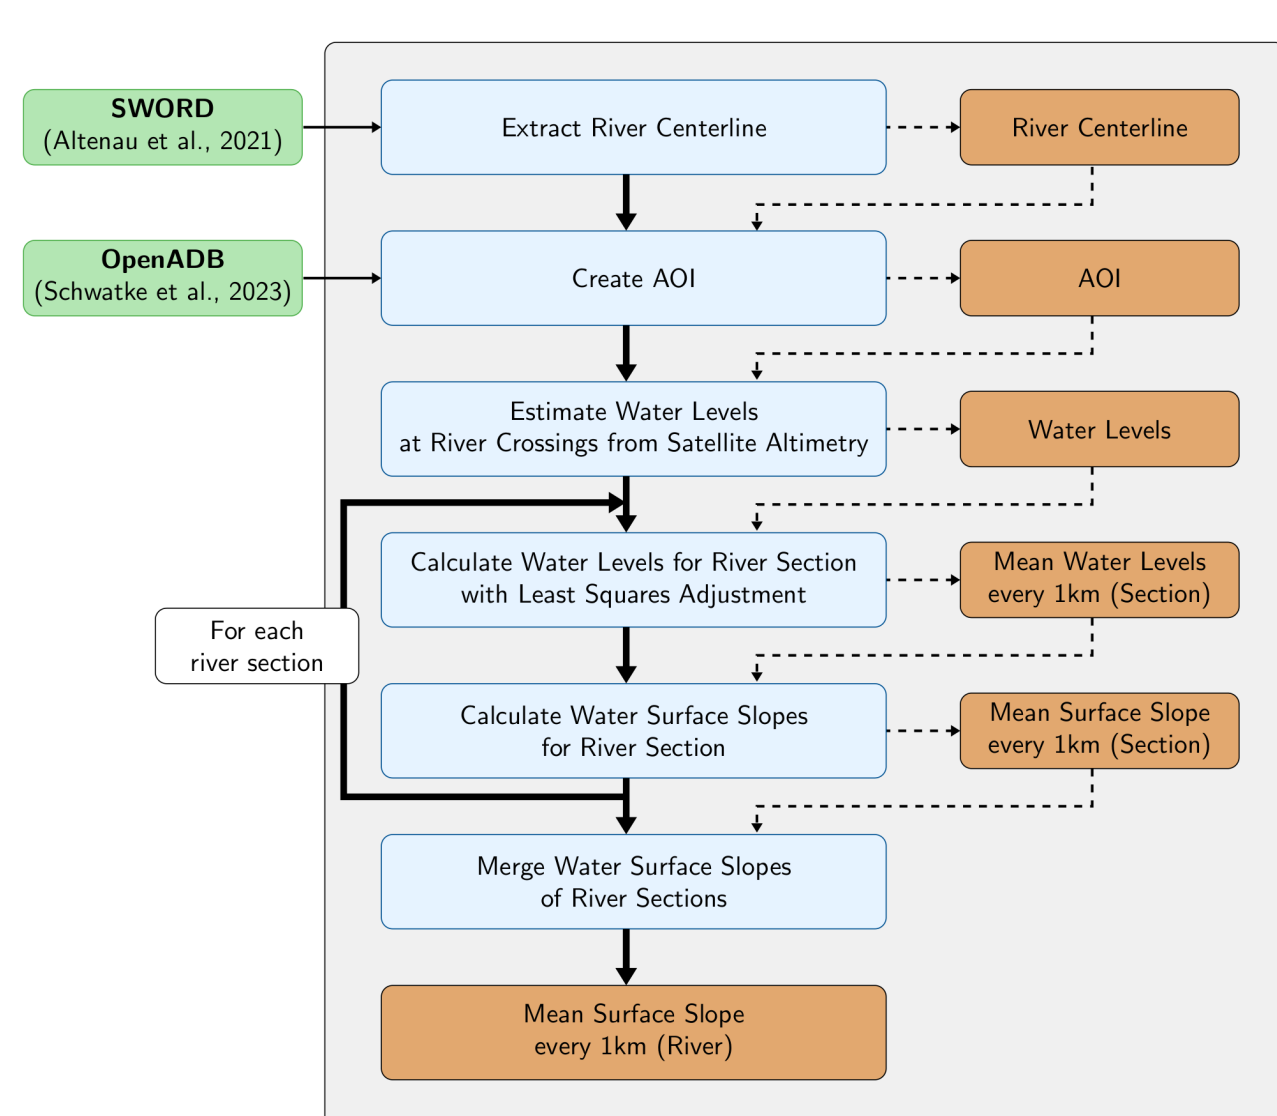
**SWORD**
(Altenau et al., 2021)

Extract River Centerline

River Centerline

**OpenADB**
(Schwatke et al., 2023)

Create AOI

AOI

Estimate Water Levels
at River Crossings from Satellite Altimetry

Water Levels

Calculate Water Levels for River Section
with Least Squares Adjustment

Mean Water Levels
every 1km (Section)

For each
river section

Calculate Water Surface Slopes
for River Section

Mean Surface Slope
every 1km (Section)

Merge Water Surface Slopes
of River Sections

Mean Surface Slope
every 1km (River)